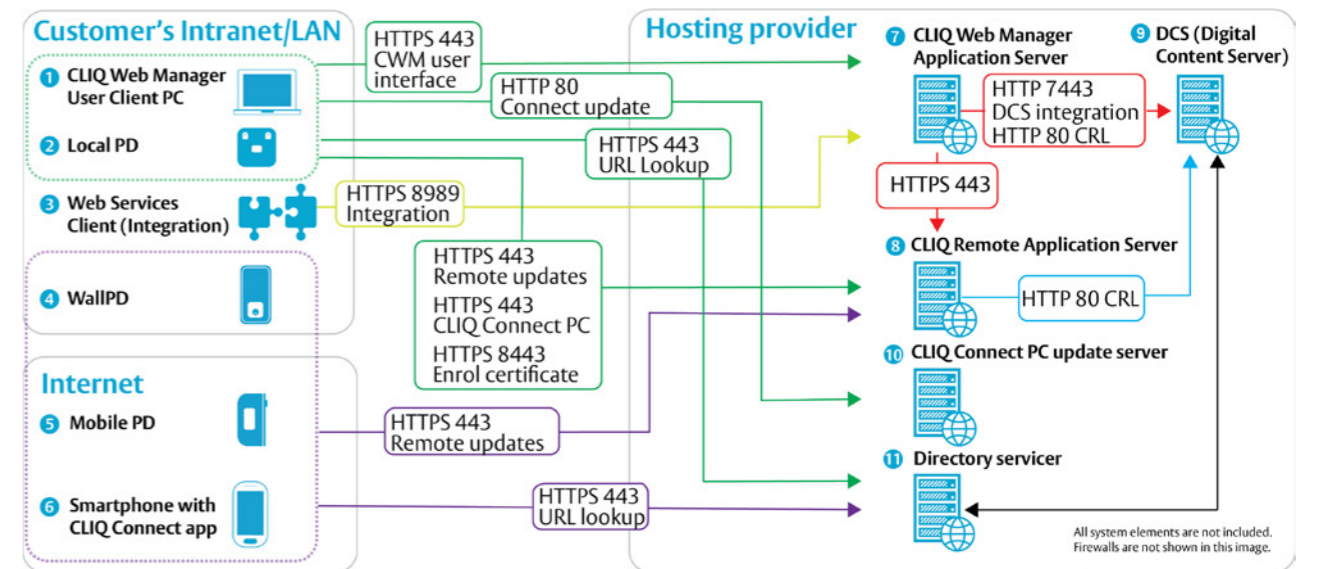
Customer's Intranet/LAN

1 CLIQ Web Manager User Client PC

2 Local PD

3 Web Services Client (Integration)

4 WallPD

Internet

5 Mobile PD

6 Smartphone with CLIQ Connect app

HTTPS 443
CWM user interface

HTTP 80
Connect update

HTTPS 443
URL Lookup

HTTPS 8989
Integration

HTTPS 443
Remote updates
HTTPS 443
CLIQ Connect PC
HTTPS 8443
Enrol certificate

HTTPS 443
Remote updates

HTTPS 443
URL lookup

Hosting provider

7 CLIQ Web Manager Application Server

9 DCS (Digital Content Server)

HTTP 7443
DCS integration
HTTP 80 CRL

HTTPS 443

8 CLIQ Remote Application Server

HTTP 80 CRL

10 CLIQ Connect PC update server

11 Directory servicer

All system elements are not included.
Firewalls are not shown in this image.